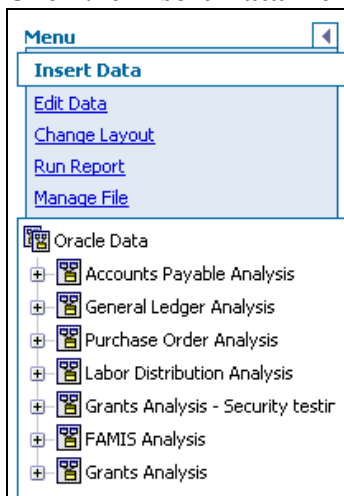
Menu

Insert Data

Edit Data

Change Layout

Run Report

Manage File

Oracle Data

Accounts Payable Analysis

General Ledger Analysis

Purchase Order Analysis

Labor Distribution Analysis

Grants Analysis - Security testir

FAMIS Analysis

Grants Analysis